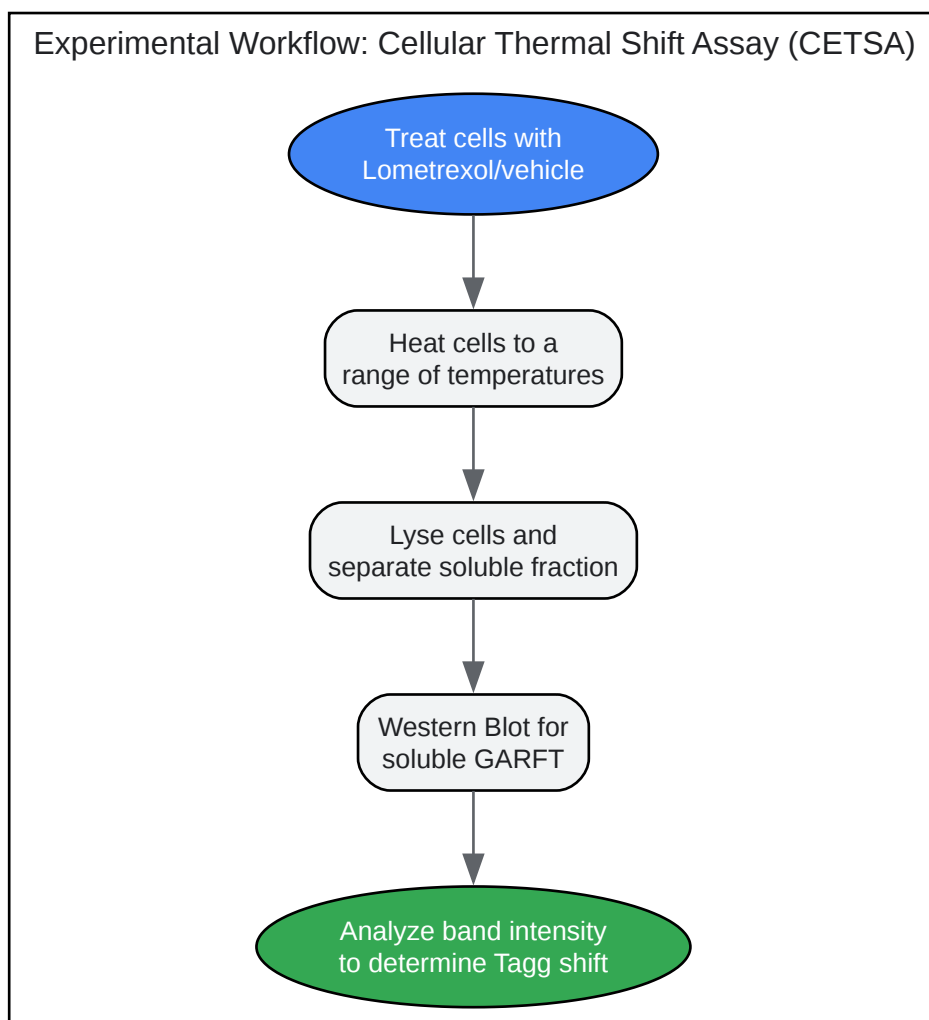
Experimental Workflow: Cellular Thermal Shift Assay (CETSA)

Treat cells with Lometrexol/vehicle

Heat cells to a range of temperatures

Lyse cells and separate soluble fraction

Western Blot for soluble GARFT

Analyze band intensity to determine Tagg shift